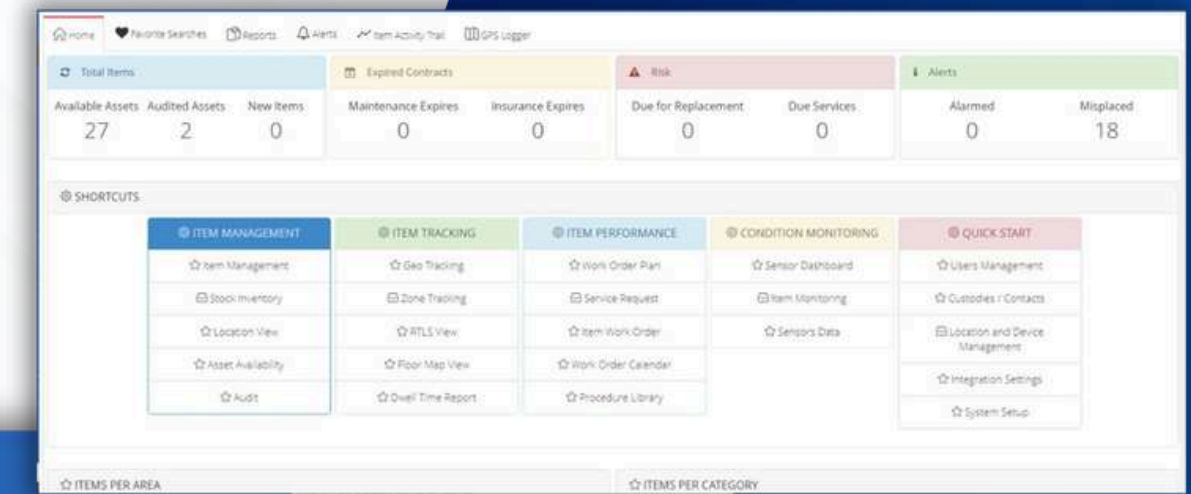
Home Favorite Searches Reports Alerts Item Activity Trail GPS Logger

Total Items
Available Assets 27
Audited Assets 2
New Items 0

Expired Contracts
Maintenance Expires 0
Insurance Expires 0

Risk
Due for Replacement 0
Due Services 0

Alerts
Alarmed 0
Misplaced 18

SHORTCUTS

ITEM MANAGEMENT
Item Management
Stock Inventory
Location View
Asset Availability
Audit

ITEM TRACKING
Geo Tracking
Zone Tracking
RTLS View
Floor Map View
Dwell Time Report

ITEM PERFORMANCE
Work Order Plan
Service Request
Item Work Order
Work Order Calendar
Procedure Library

CONDITION MONITORING
Sensor Dashboard
Item Monitoring
Sensors Data

QUICK START
Users Management
Custodies / Contacts
Location and Device Management
Integration Settings
System Setup

ITEMS PER AREA

ITEMS PER CATEGORY